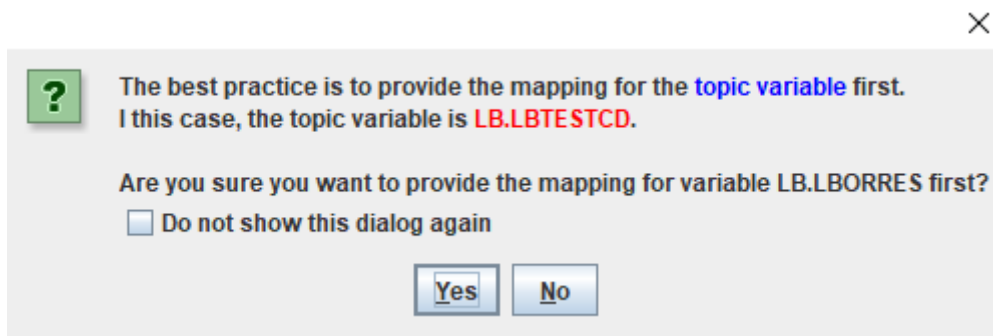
×

?

The best practice is to provide the mapping for the topic variable first.
I this case, the topic variable is LB.LBTESTCD.

Are you sure you want to provide the mapping for variable LB.LBORRES first?

Do not show this dialog again

Yes No